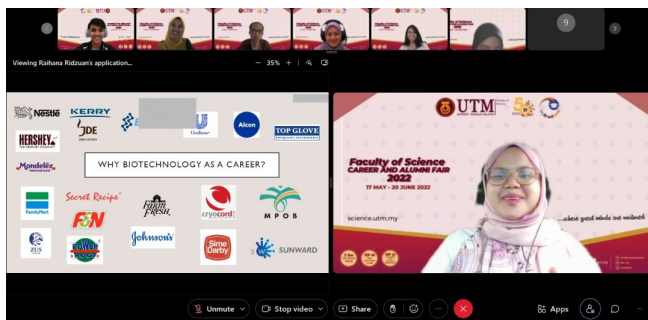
9

Viewing Raihana Ridzuan's application...

— 35% +

Nestle
KERRY
HERSHEY'S
JDE
Unilever
Alcon
TOP GLOVE
Mondelez International
WHY BIOTECHNOLOGY AS A CAREER?
FamilyMart
Secret Recipe
F&N
Farm Fresh
cryocord
MPOB
Johnson's
Sime Darby
SUNWARD

UTM
50
Faculty of Science
CAREER AND ALUMNI FAIR
2022
17 MAY - 20 JUNE 2022
science.utm.my
...where great minds are nurtured

Unmute
Stop video
Share
Apps